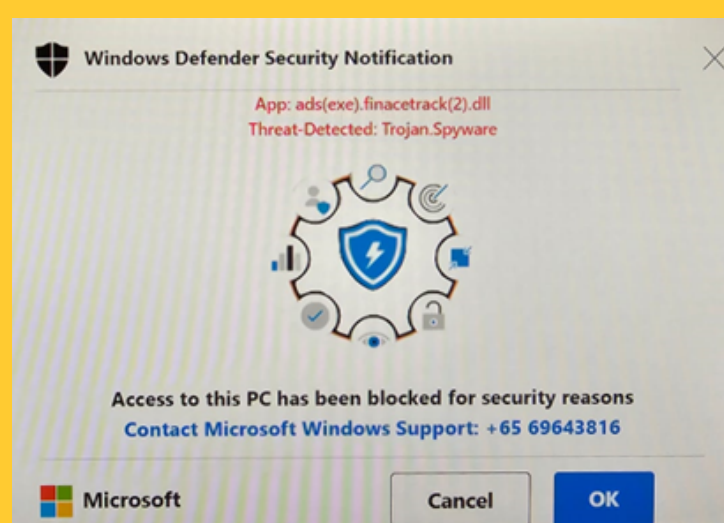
Windows Defender Security Notification

App: ads(exe).finacetrack(2).dll
Threat-Detected: Trojan.Spyware

Access to this PC has been blocked for security reasons
Contact Microsoft Windows Support: +65 69643816

Microsoft

Cancel

OK